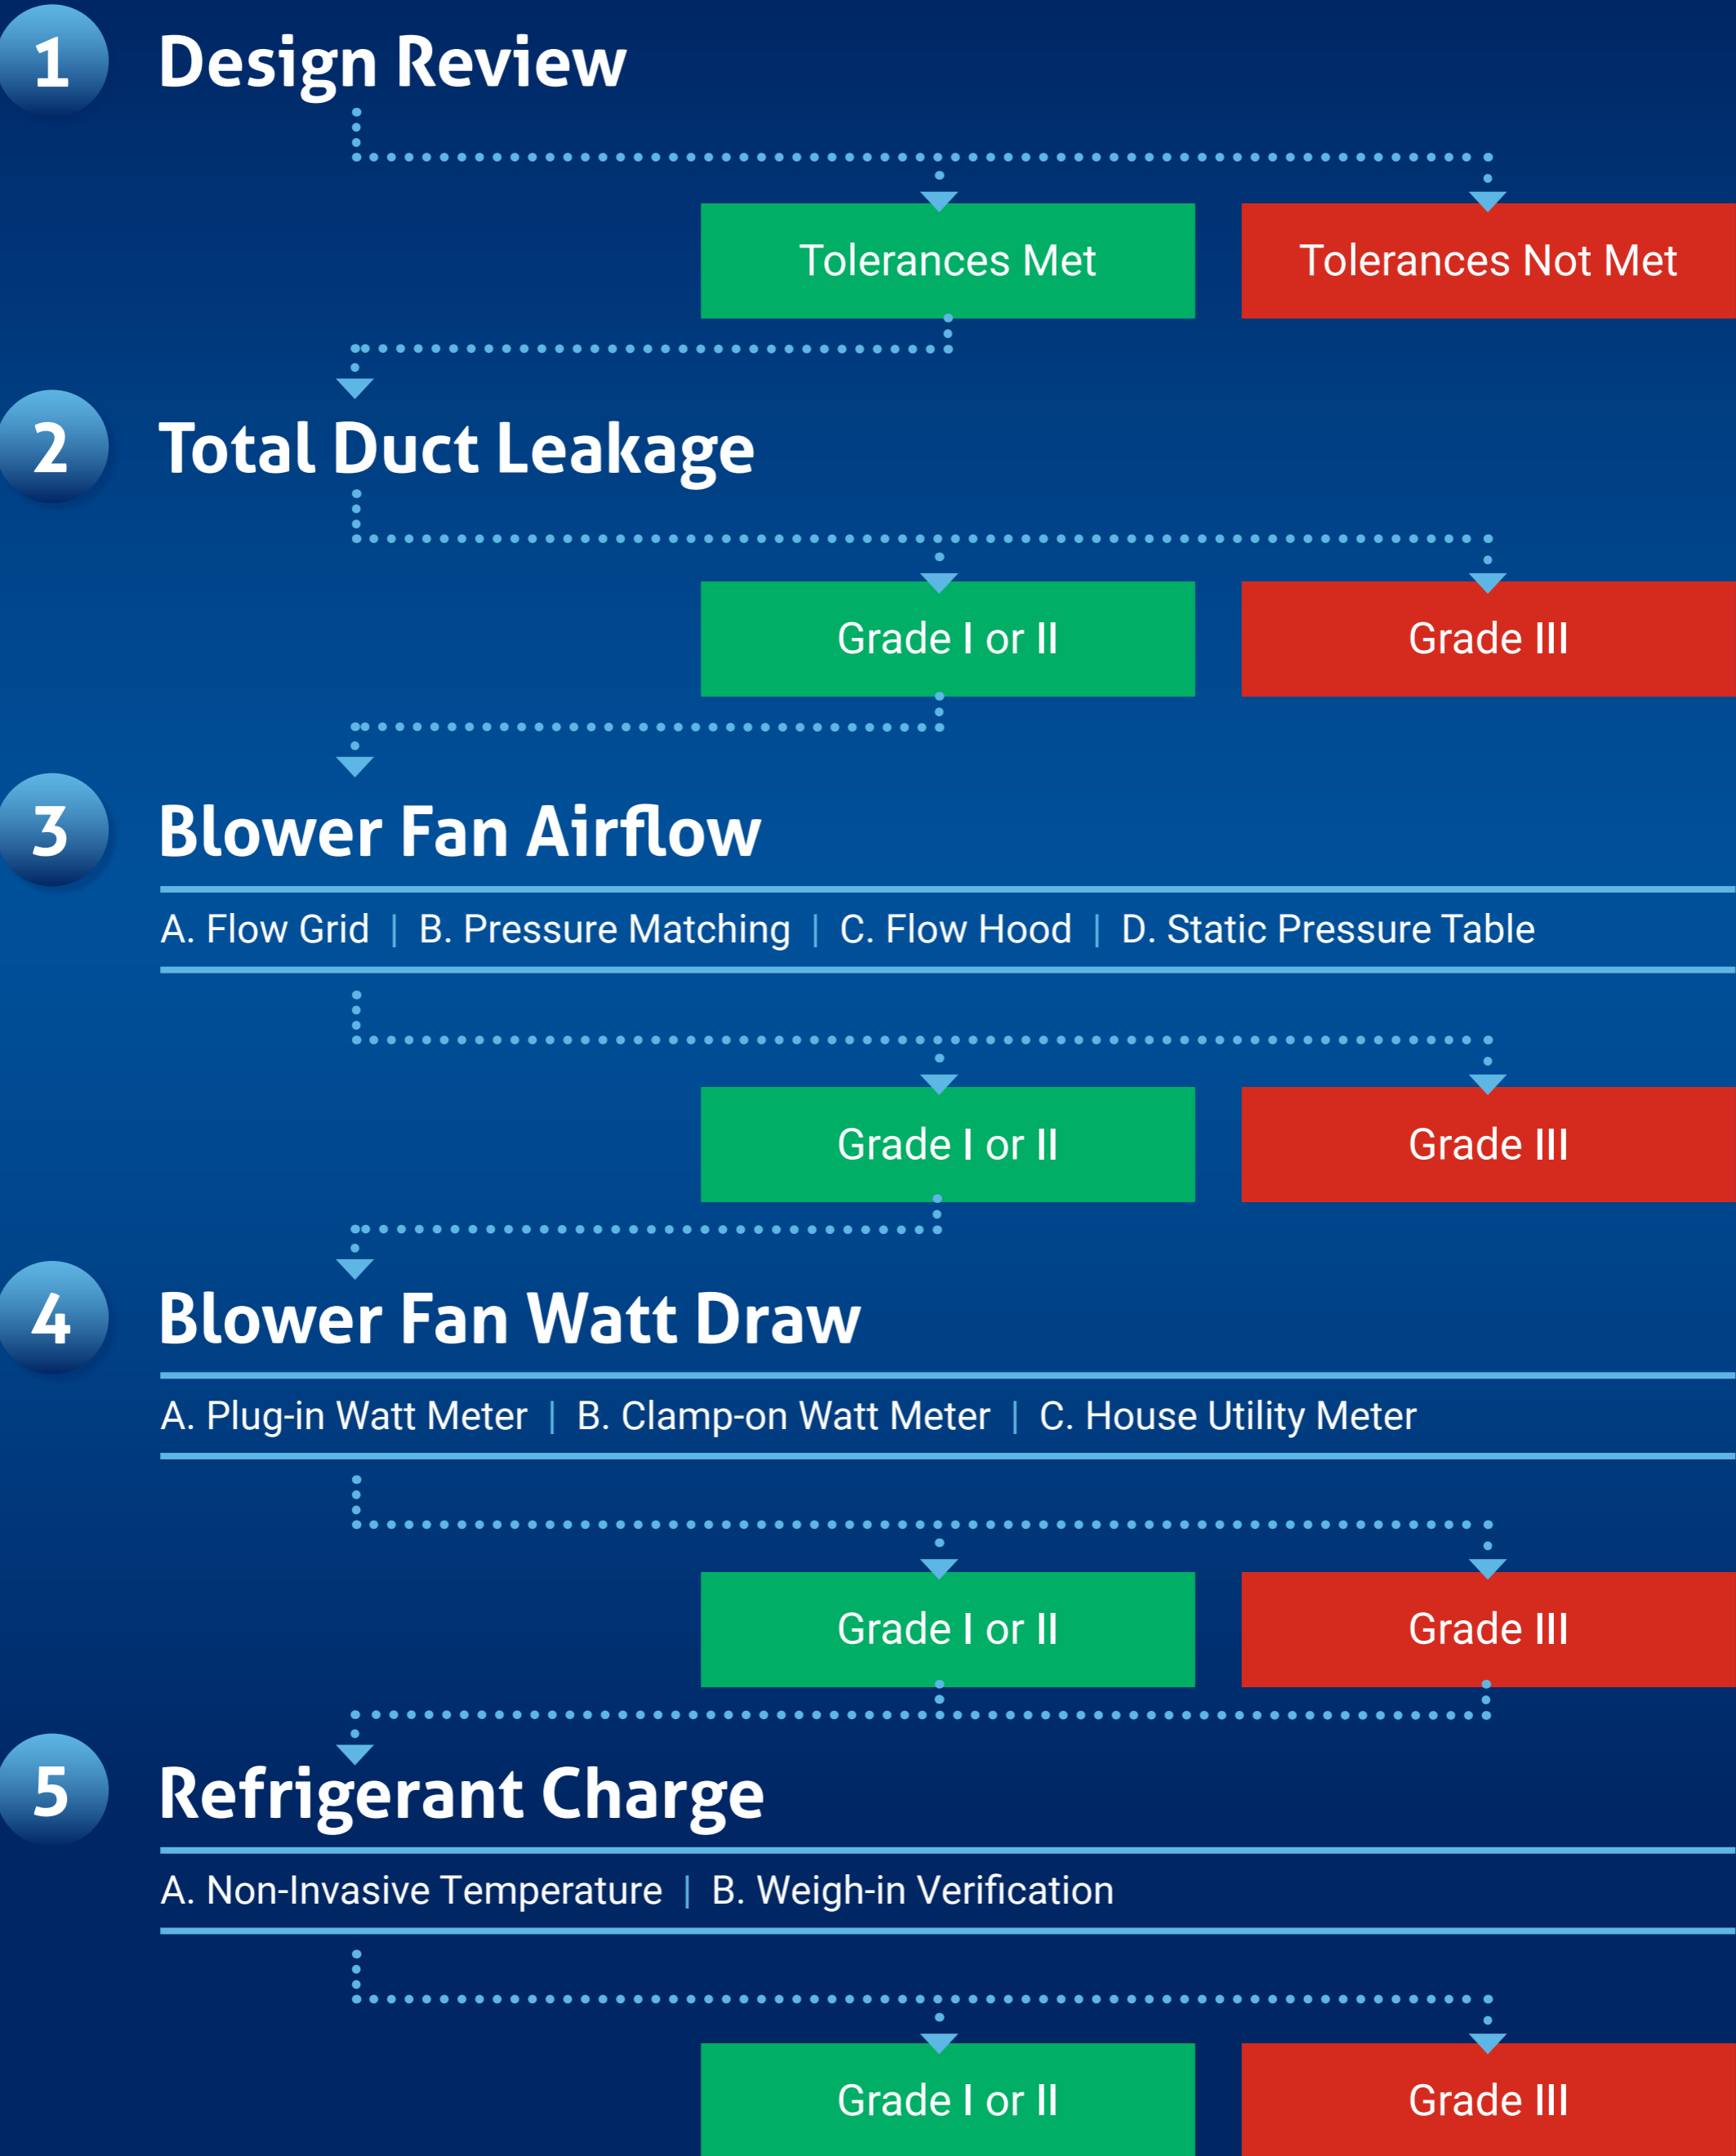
1 Design Review

Tolerances Met

Tolerances Not Met

2 Total Duct Leakage

Grade I or II

Grade III

3 Blower Fan Airflow

A. Flow Grid | B. Pressure Matching | C. Flow Hood | D. Static Pressure Table

Grade I or II

Grade III

4 Blower Fan Watt Draw

A. Plug-in Watt Meter | B. Clamp-on Watt Meter | C. House Utility Meter

Grade I or II

Grade III

5 Refrigerant Charge

A. Non-Invasive Temperature | B. Weigh-in Verification

Grade I or II

Grade III